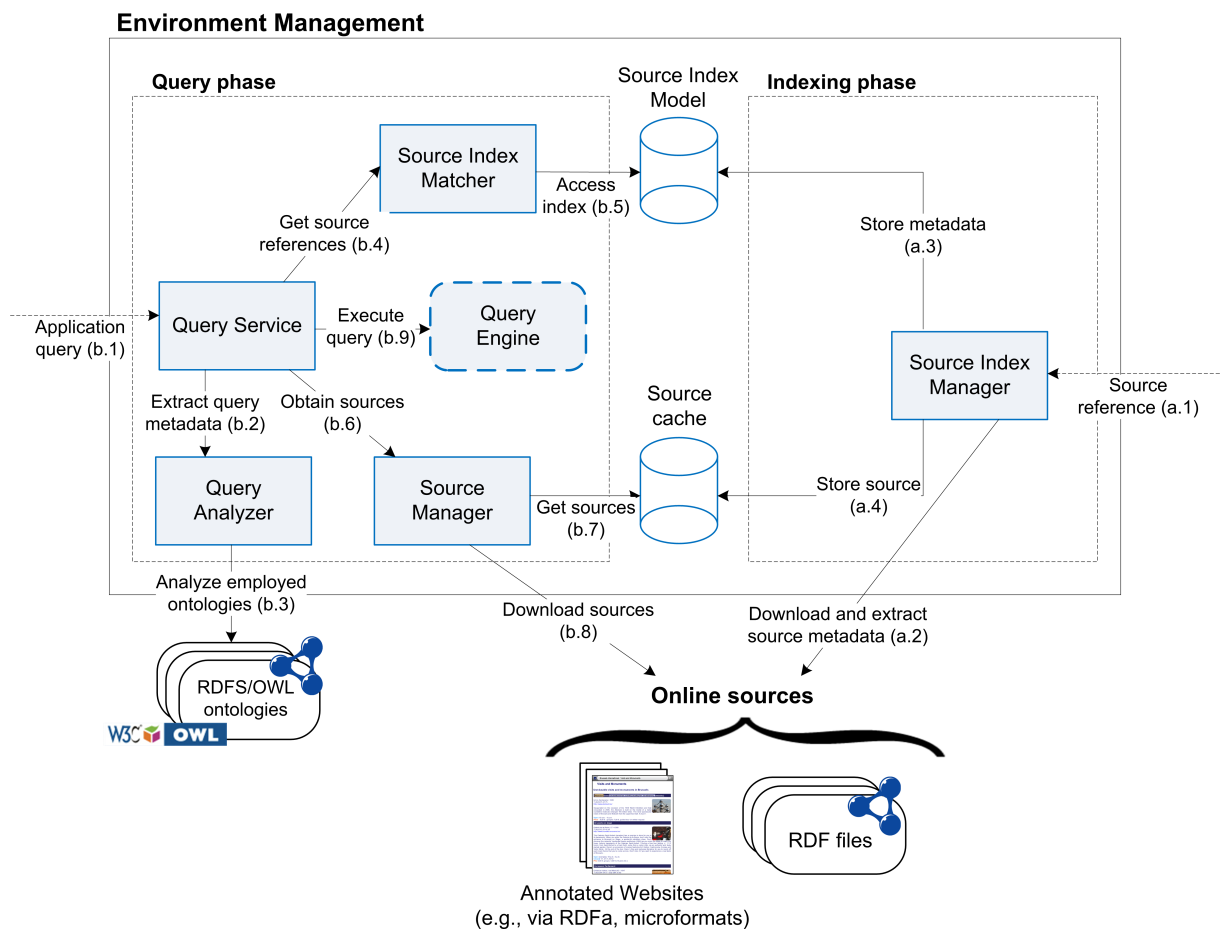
Environment Management

Query phase

Source Index Model

Indexing phase

Source Index Matcher

Access index (b.5)

Get source references (b.4)

Store metadata (a.3)

Application query (b.1)

Query Service

Execute query (b.9)

Query Engine

Source Index Manager

Source reference (a.1)

Extract query metadata (b.2)

Obtain sources (b.6)

Source cache

Query Analyzer

Source Manager

Get sources (b.7)

Store source (a.4)

Analyze employed ontologies (b.3)

Download sources (b.8)

Download and extract source metadata (a.2)

RDFS/OWL ontologies

W3C OWL

Online sources

RDF files

Annotated Websites (e.g., via RDFa, microformats)